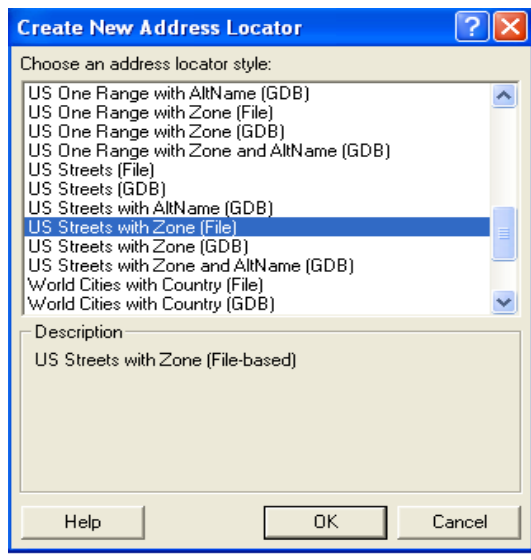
Create New Address Locator

Choose an address locator style:

US One Range with AltName (GDB)
US One Range with Zone (File)
US One Range with Zone (GDB)
US One Range with Zone and AltName (GDB)
US Streets (File)
US Streets (GDB)
US Streets with AltName (GDB)
US Streets with Zone (File)
US Streets with Zone (GDB)
US Streets with Zone and AltName (GDB)
World Cities with Country (File)
World Cities with Country (GDB)

Description

US Streets with Zone (File-based)

Help
OK
Cancel